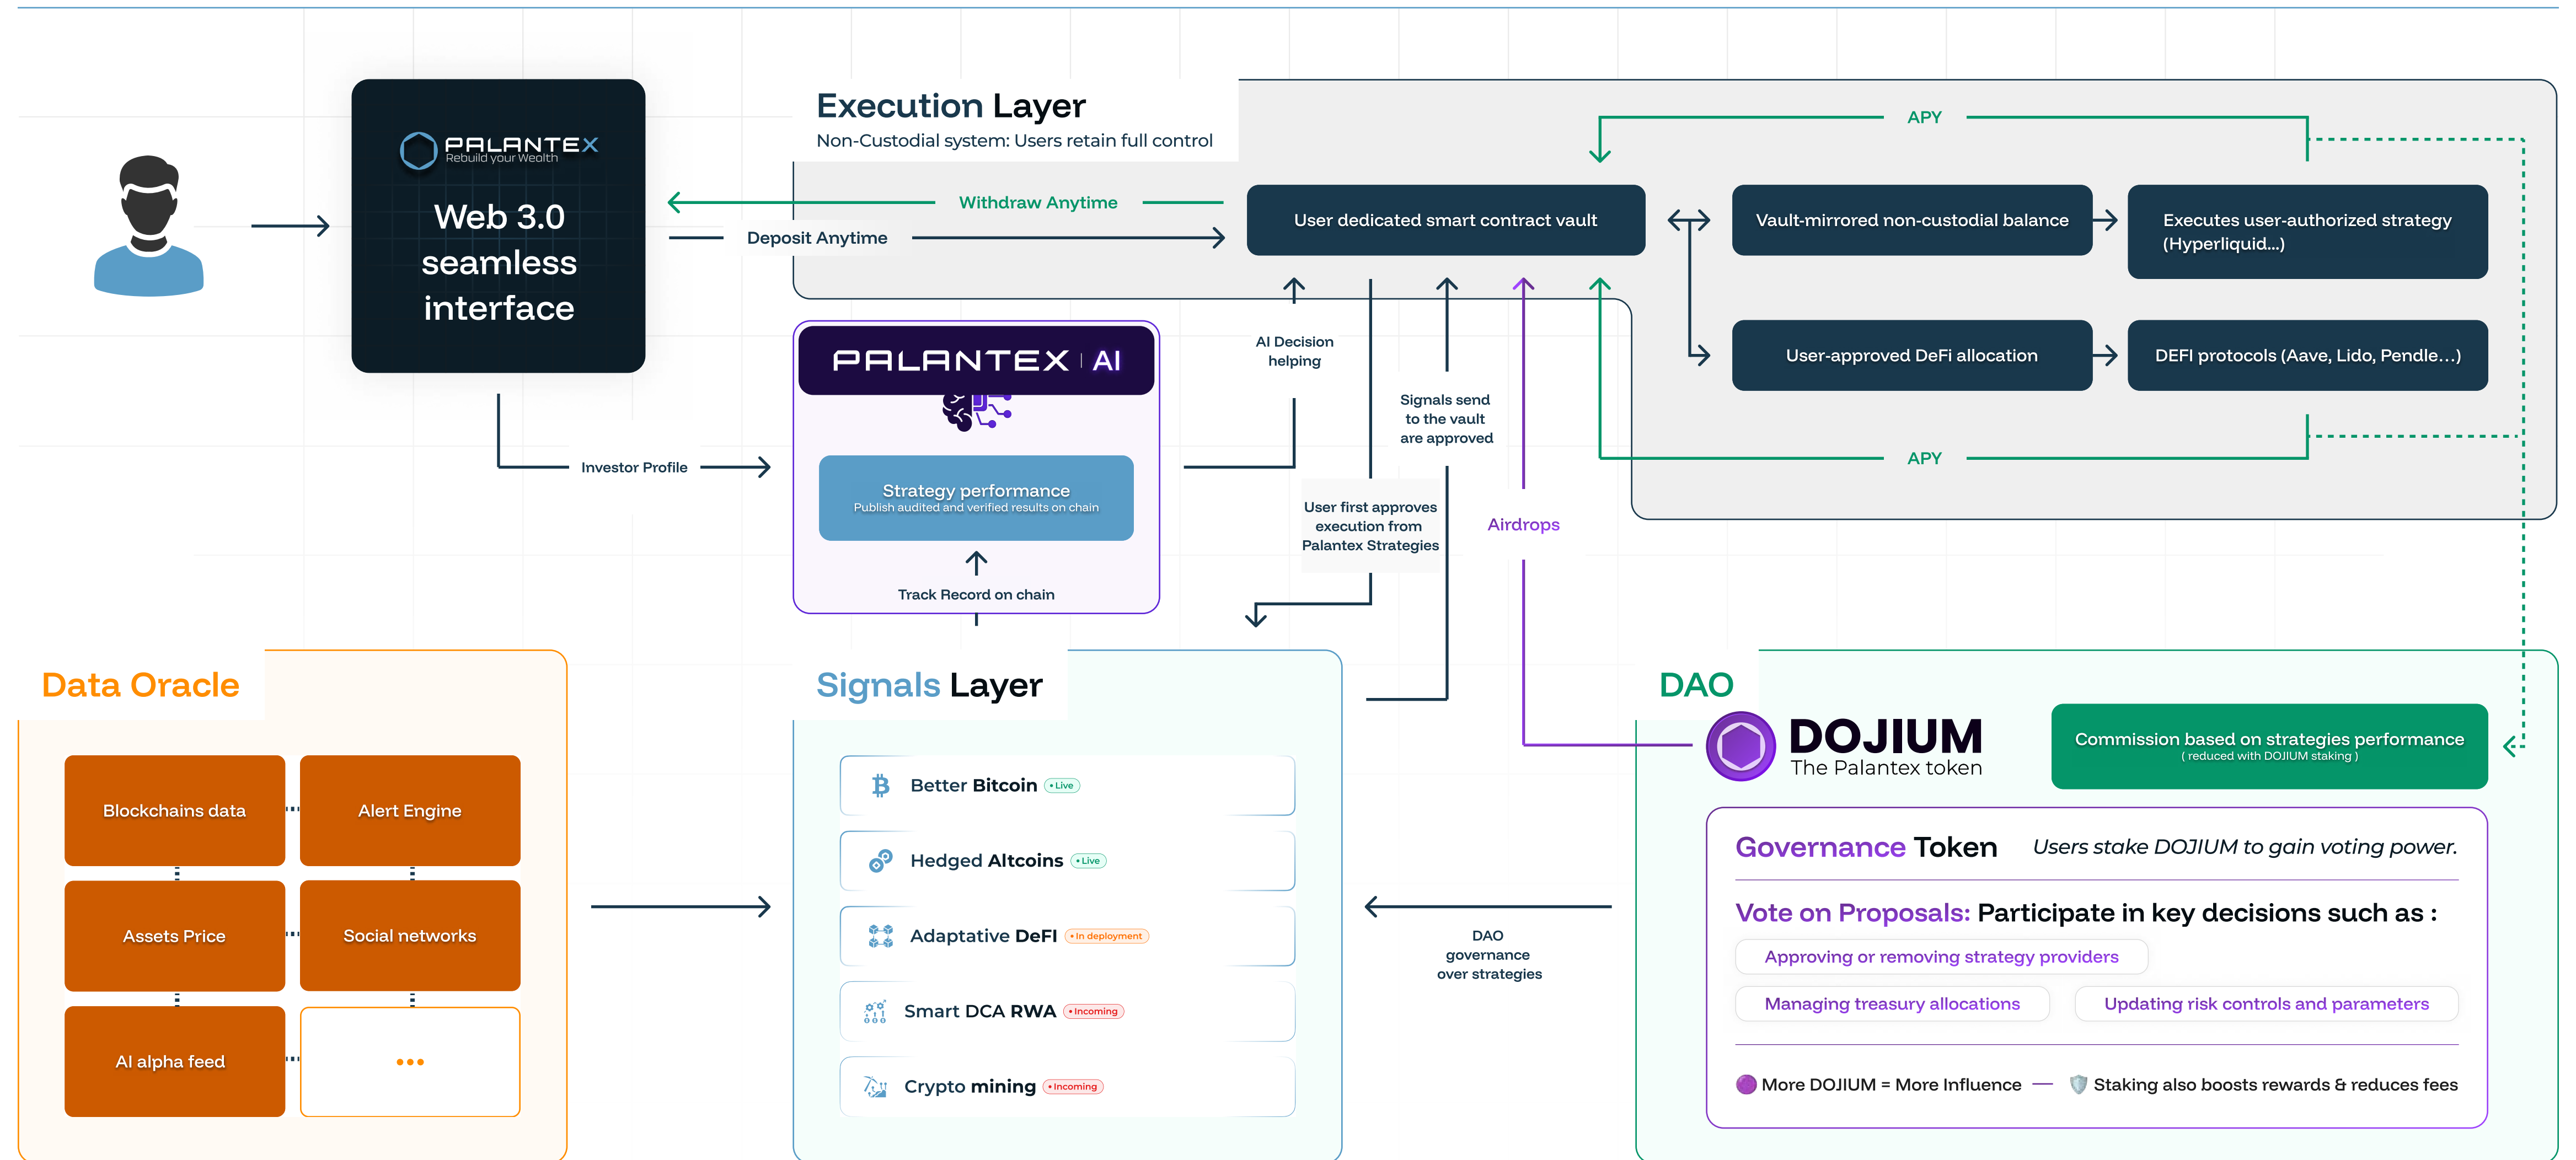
PALANTEX
Rebuild your Wealth

Web 3.0 seamless interface

Execution Layer
Non-Custodial system: Users retain full control

Withdraw Anytime

Deposit Anytime

APY

User dedicated smart contract vault

Vault-mirrored non-custodial balance

Executes user-authorized strategy (Hyperliquid...)

User-approved DeFi allocation

DEFI protocols (Aave, Lido, Pendle...)

APY

PALANTEX | AI

AI Decision helping

Signals send to the vault are approved

Investor Profile

Strategy performance
Publish audited and verified results on chain

Track Record on chain

User first approves execution from Palantex Strategies

Airdrops

Data Oracle

Blockchains data

Alert Engine

Assets Price

Social networks

AI alpha feed

...

Signals Layer

Better Bitcoin • Live

Hedged Altcoins • Live

Adaptative DeFI • In deployment

Smart DCA RWA • Incoming

Crypto mining • Incoming

DAO governance over strategies

DAO

DOJIUM
The Palantex token

Commission based on strategies performance
( reduced with DOJIUM staking )

Governance Token Users stake DOJIUM to gain voting power.

Vote on Proposals: Participate in key decisions such as :

Approving or removing strategy providers

Managing treasury allocations

Updating risk controls and parameters

More DOJIUM = More Influence — Staking also boosts rewards & reduces fees